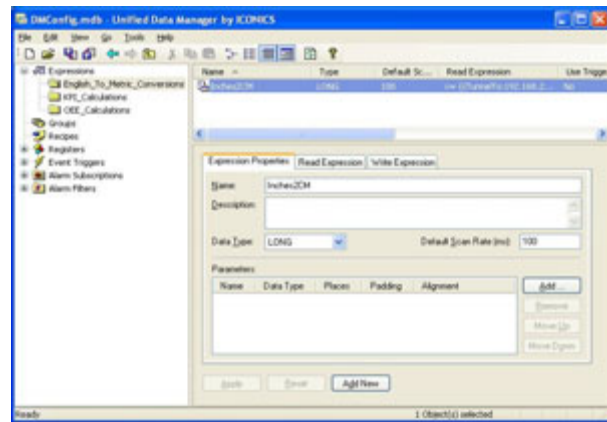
DMConfig.mdb - Unified Data Manager by ICONICS

File Edit View Go Tools Help

Expressions
English_To_Metric_Conversions
KPI_Calculations
OEE_Calculations
Groups
Recipes
Registers
Event Triggers
Alarm Subscriptions
Alarm Filters

| Name | Type | Default Sc... | Read Expression | Use Trigge |
|---|---|---|---|---|
| Inches2CM | LONG | 100 | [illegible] | No |

Expression Properties | Read Expression | Write Expression

Name: Inches2CM

Description:

Data Type: LONG

Default Scan Rate (ms): 100

Parameters

| Name | Data Type | Places | Padding | Alignment |
|---|---|---|---|---|

Add...
Remove
Move Up
Move Down

Apply
Reset
Add New

Ready
1 Object(s) selected